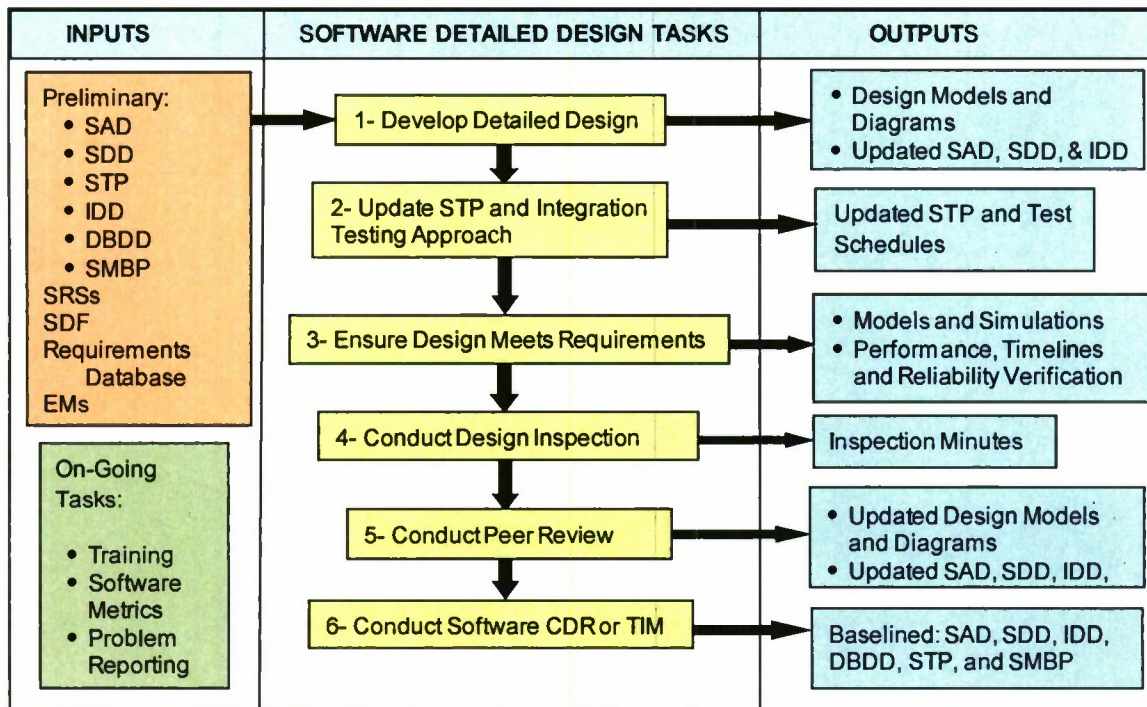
| INPUTS | SOFTWARE DETAILED DESIGN TASKS | OUTPUTS |
|---|---|---|

Preliminary:
• SAD
• SDD
• STP
• IDD
• DBDD
• SMBP
SRSs
SDF
Requirements Database
EMs

On-Going Tasks:
• Training
• Software Metrics
• Problem Reporting

1- Develop Detailed Design

2- Update STP and Integration Testing Approach

3- Ensure Design Meets Requirements

4- Conduct Design Inspection

5- Conduct Peer Review

6- Conduct Software CDR or TIM

• Design Models and Diagrams
• Updated SAD, SDD, & IDD

Updated STP and Test Schedules

• Models and Simulations
• Performance, Timelines and Reliability Verification

Inspection Minutes

• Updated Design Models and Diagrams
• Updated SAD, SDD, IDD,

Baselined: SAD, SDD, IDD, DBDD, STP, and SMBP